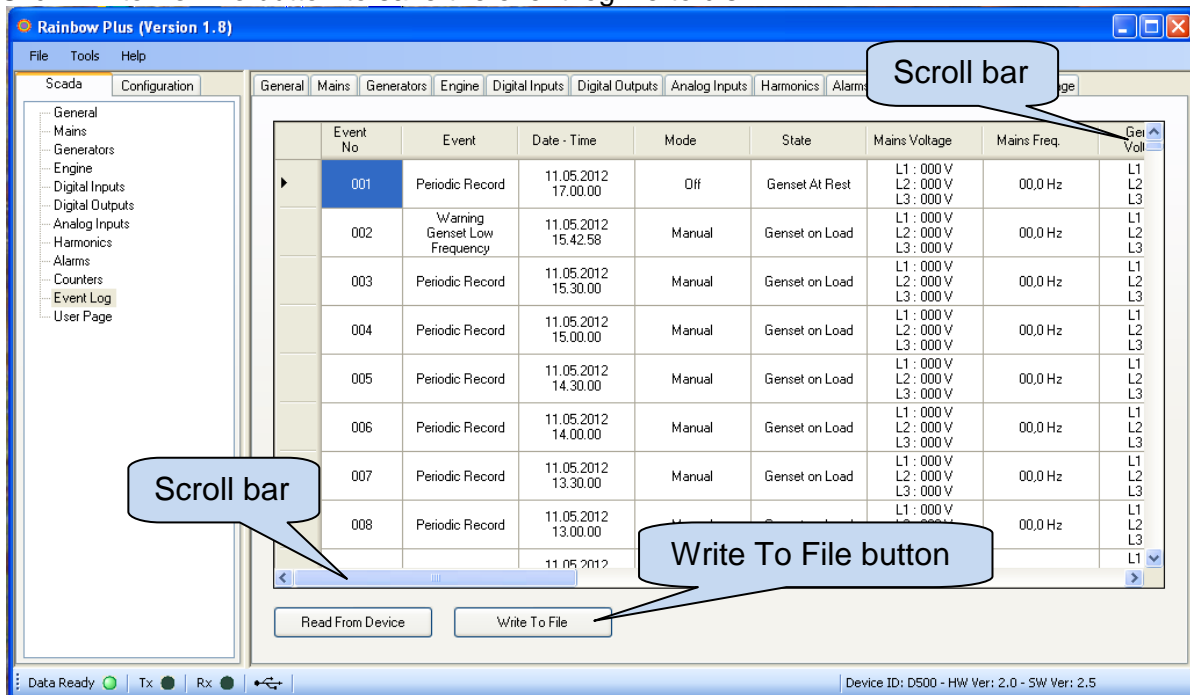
Rainbow Plus (Version 1.8)

File Tools Help

Scada | Configuration

General
Mains
Generators
Engine
Digital Inputs
Digital Outputs
Analog Inputs
Harmonics
Alarms
Counters
Event Log
User Page

General | Mains | Generators | Engine | Digital Inputs | Digital Outputs | Analog Inputs | Harmonics | Alarms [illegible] ge

Scroll bar

| | Event No | Event | Date - Time | Mode | State | Mains Voltage | Mains Freq. | Ge Vol |
|---|---|---|---|---|---|---|---|---|
| ▶ | 001 | Periodic Record | 11.05.2012 17.00.00 | Off | Genset At Rest | L1 : 000 V L2 : 000 V L3 : 000 V | 00,0 Hz | L1 L2 L3 |
| | 002 | Warning Genset Low Frequency | 11.05.2012 15.42.58 | Manual | Genset on Load | L1 : 000 V L2 : 000 V L3 : 000 V | 00,0 Hz | L1 L2 L3 |
| | 003 | Periodic Record | 11.05.2012 15.30.00 | Manual | Genset on Load | L1 : 000 V L2 : 000 V L3 : 000 V | 00,0 Hz | L1 L2 L3 |
| | 004 | Periodic Record | 11.05.2012 15.00.00 | Manual | Genset on Load | L1 : 000 V L2 : 000 V L3 : 000 V | 00,0 Hz | L1 L2 L3 |
| | 005 | Periodic Record | 11.05.2012 14.30.00 | Manual | Genset on Load | L1 : 000 V L2 : 000 V L3 : 000 V | 00,0 Hz | L1 L2 L3 |
| | 006 | Periodic Record | 11.05.2012 14.00.00 | Manual | Genset on Load | L1 : 000 V L2 : 000 V L3 : 000 V | 00,0 Hz | L1 L2 L3 |
| | 007 | Periodic Record | 11.05.2012 13.30.00 | Manual | Genset on Load | L1 : 000 V L2 : 000 V L3 : 000 V | 00,0 Hz | L1 L2 L3 |
| | 008 | Periodic Record | 11.05.2012 13.00.00 | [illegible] | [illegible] | L1 : 000 V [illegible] | 00,0 Hz | L1 L2 L3 |
| | | | 11.05.2012 | | | | | L1 |

Scroll bar

Write To File button

Read From Device | Write To File

Data Ready | Tx | Rx | Device ID: D500 - HW Ver: 2.0 - SW Ver: 2.5